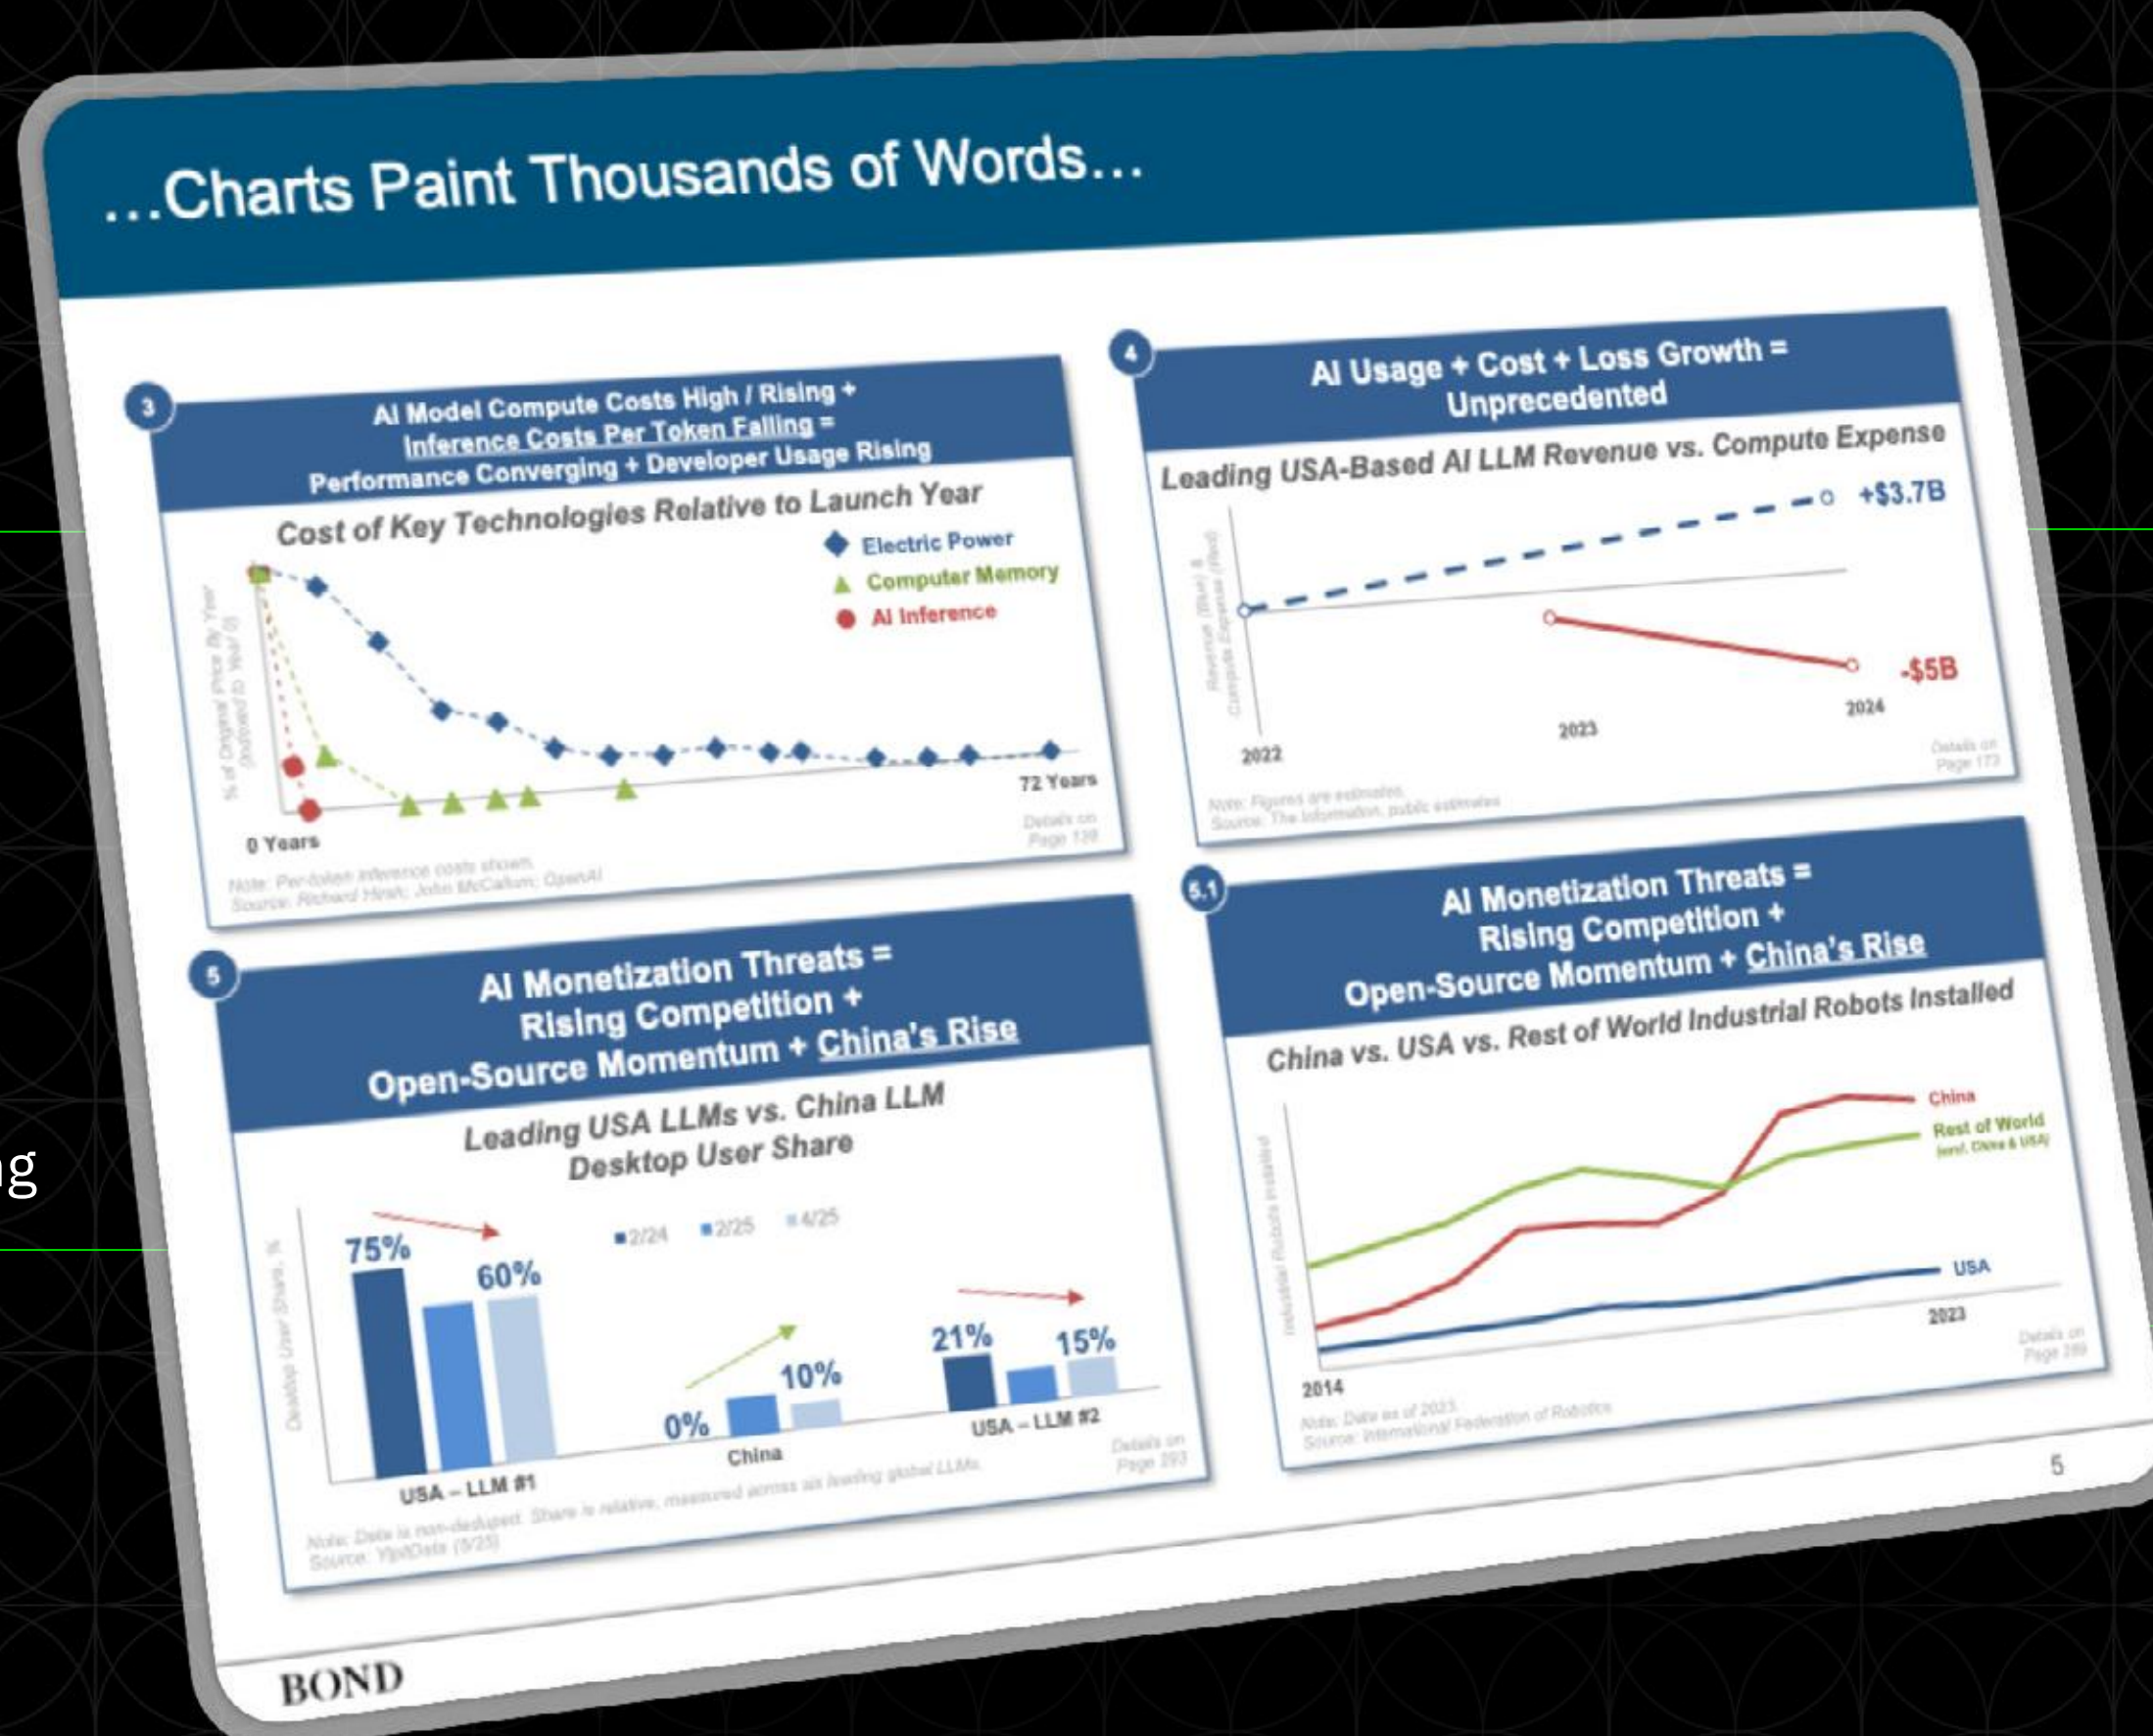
…Charts Paint Thousands of Words…

3

AI Model Compute Costs High / Rising + Inference Costs Per Token Falling = Performance Converging + Developer Usage Rising

Cost of Key Technologies Relative to Launch Year

Electric Power
Computer Memory
AI Inference

% of Original Price By Year (Indexed to Year 0)

0 Years

72 Years

Details on Page 139

Note: Per-token inference costs shown.
Source: Richard Hirsh; John McCallum; OpenAI

4

AI Usage + Cost + Loss Growth = Unprecedented

Leading USA-Based AI LLM Revenue vs. Compute Expense

Revenue (Blue) & Compute Expense (Red)

+$3.7B

-$5B

2022

2023

2024

Details on Page 173

Note: Figures are estimates.
Source: The Information, public estimates

5

AI Monetization Threats = Rising Competition + Open-Source Momentum + China's Rise

Leading USA LLMs vs. China LLM Desktop User Share

2/24 2/25 4/25

Desktop User Share, %

75%

60%

0%

10%

21%

15%

USA – LLM #1

China

USA – LLM #2

Details on Page 293

Note: Data is non-deduped. Share is relative, measured across six leading global LLMs.
Source: YipitData (5/25)

5.1

AI Monetization Threats = Rising Competition + Open-Source Momentum + China's Rise

China vs. USA vs. Rest of World Industrial Robots Installed

Industrial Robots Installed

China

Rest of World (excl. China & USA)

USA

2014

2023

Details on Page 289

Note: Data as of 2023.
Source: International Federation of Robotics

5

BOND

g